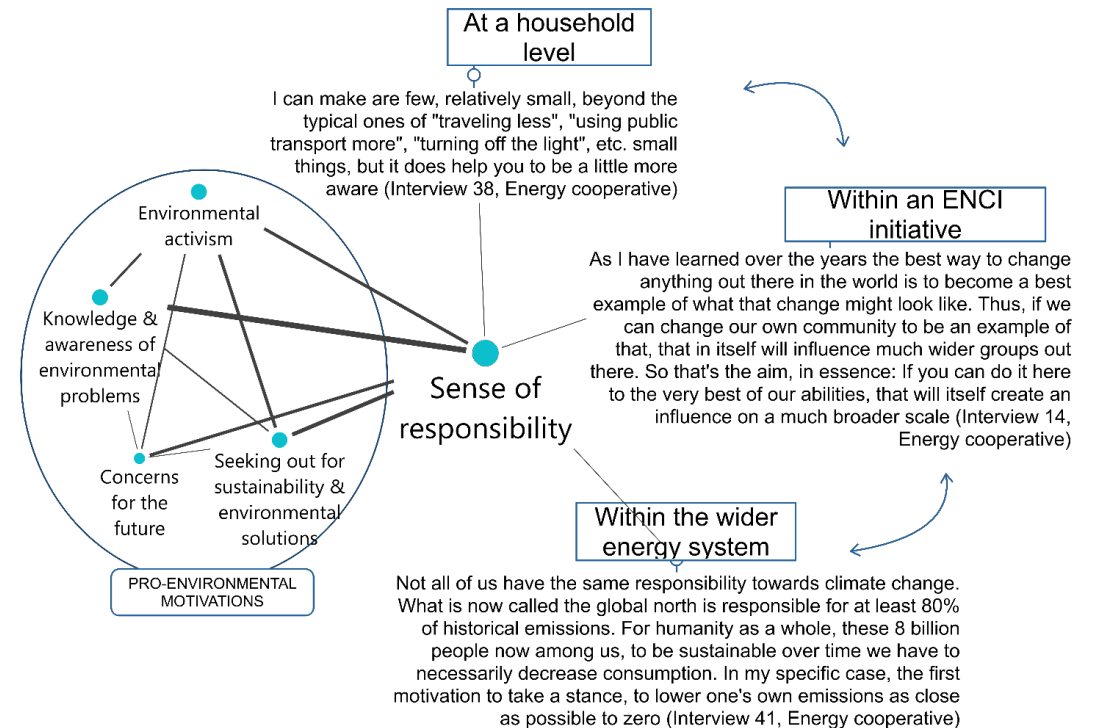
At a household level

I can make are few, relatively small, beyond the typical ones of "traveling less", "using public transport more", "turning off the light", etc. small things, but it does help you to be a little more aware (Interview 38, Energy cooperative)

Within an ENCI initiative

As I have learned over the years the best way to change anything out there in the world is to become a best example of what that change might look like. Thus, if we can change our own community to be an example of that, that in itself will influence much wider groups out there. So that's the aim, in essence: If you can do it here to the very best of our abilities, that will itself create an influence on a much broader scale (Interview 14, Energy cooperative)

Environmental activism

Knowledge & awareness of environmental problems

Concerns for the future

Seeking out for sustainability & environmental solutions

PRO-ENVIRONMENTAL MOTIVATIONS

Sense of responsibility

Within the wider energy system

Not all of us have the same responsibility towards climate change. What is now called the global north is responsible for at least 80% of historical emissions. For humanity as a whole, these 8 billion people now among us, to be sustainable over time we have to necessarily decrease consumption. In my specific case, the first motivation to take a stance, to lower one's own emissions as close as possible to zero (Interview 41, Energy cooperative)